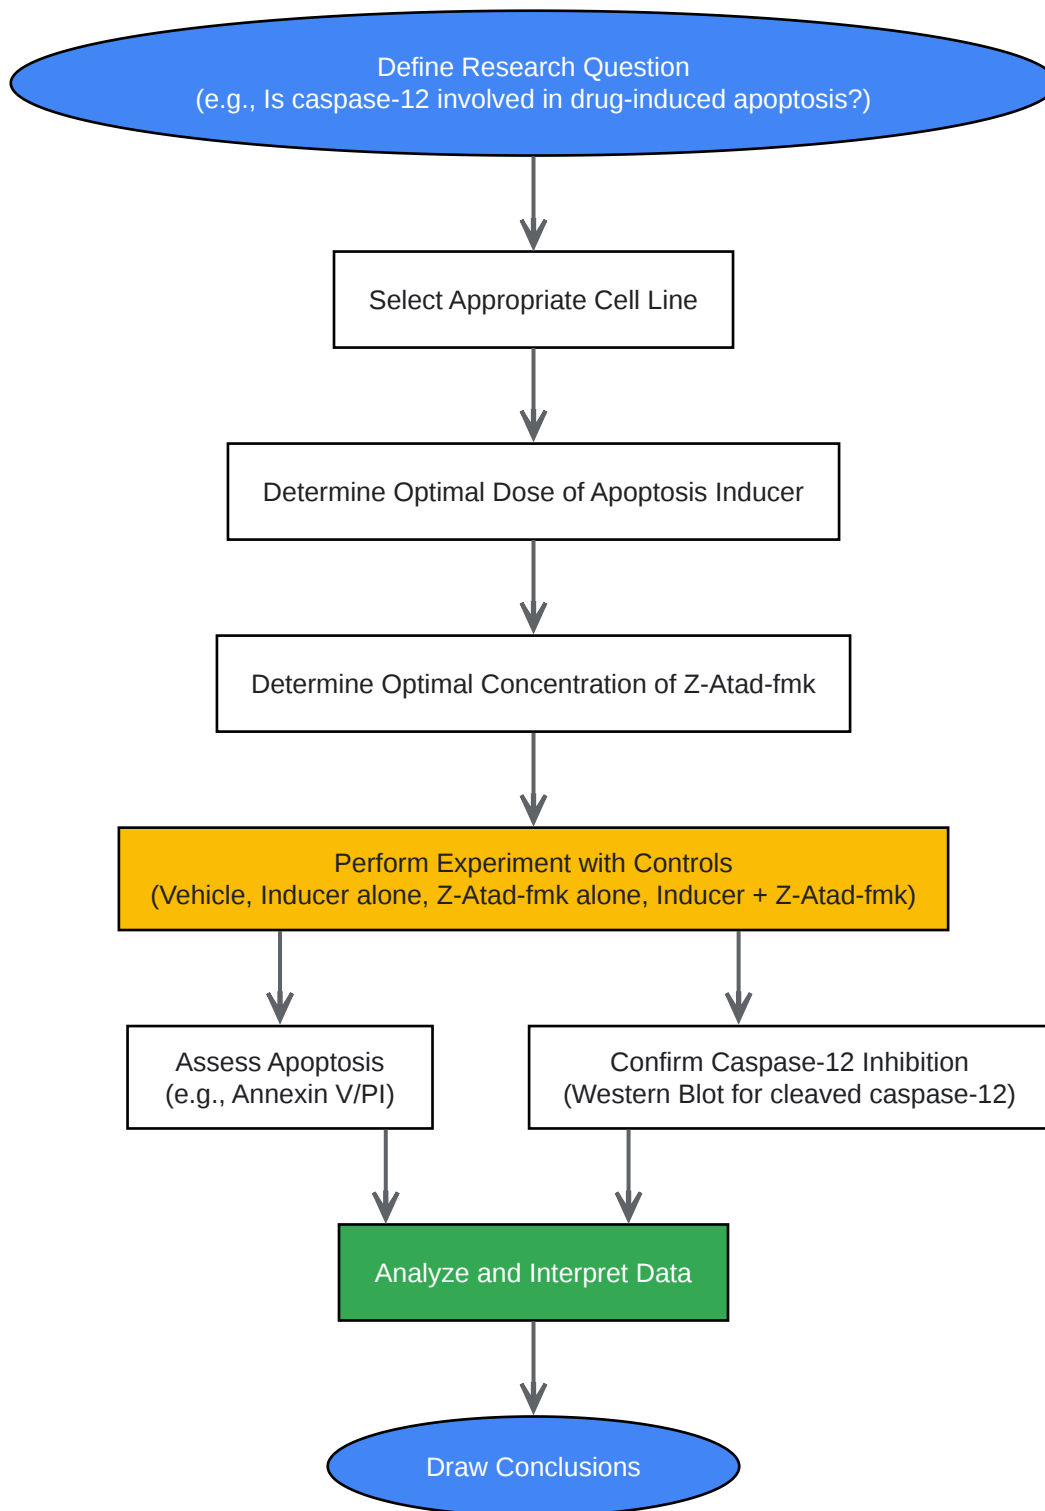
Define Research Question
(e.g., Is caspase-12 involved in drug-induced apoptosis?)

Select Appropriate Cell Line

Determine Optimal Dose of Apoptosis Inducer

Determine Optimal Concentration of Z-Atad-fmk

Perform Experiment with Controls
(Vehicle, Inducer alone, Z-Atad-fmk alone, Inducer + Z-Atad-fmk)

Assess Apoptosis
(e.g., Annexin V/PI)

Confirm Caspase-12 Inhibition
(Western Blot for cleaved caspase-12)

Analyze and Interpret Data

Draw Conclusions